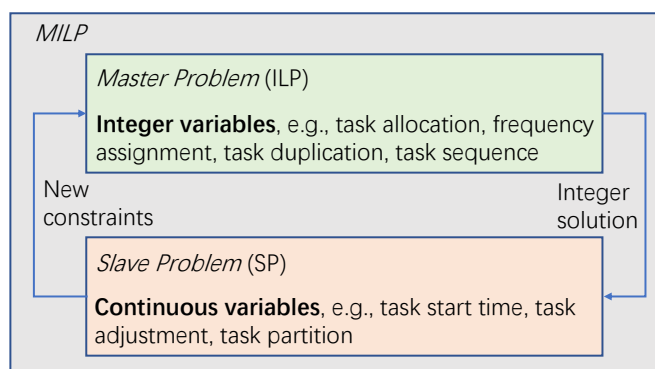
MILP

Master Problem (ILP)

Integer variables, e.g., task allocation, frequency assignment, task duplication, task sequence

New constraints

Integer solution

Slave Problem (SP)

Continuous variables, e.g., task start time, task adjustment, task partition